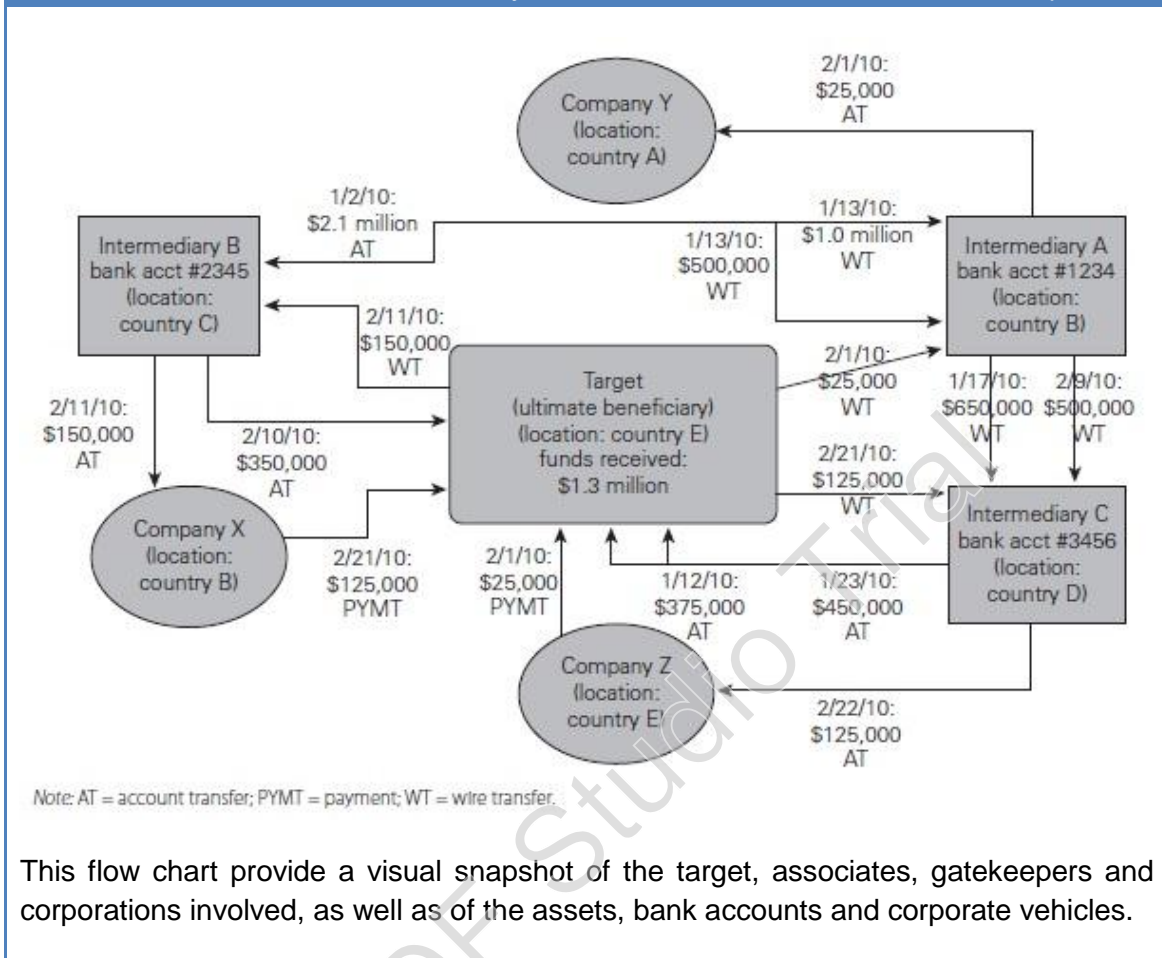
2/1/10:
$25,000
AT

Company Y
(location:
country A)

1/2/10:
$2.1 million
AT

1/13/10:
$1.0 million
WT

Intermediary B
bank acct #2345
(location:
country C)

1/13/10:
$500,000
WT

Intermediary A
bank acct #1234
(location:
country B)

2/11/10:
$150,000
WT

Target
(ultimate beneficiary)
(location: country E)
funds received:
$1.3 million

2/1/10:
$25,000
WT

2/11/10:
$150,000
AT

2/10/10:
$350,000
AT

1/17/10:
$650,000
WT

2/9/10:
$500,000
WT

2/21/10:
$125,000
WT

Company X
(location:
country B)

2/21/10:
$125,000
PYMT

2/1/10:
$25,000
PYMT

1/12/10:
$375,000
AT

1/23/10:
$450,000
AT

Intermediary C
bank acct #3456
(location:
country D)

Company Z
(location:
country E)

2/22/10:
$125,000
AT

Note: AT = account transfer; PYMT = payment; WT = wire transfer.

PDF Studio Trial

This flow chart provide a visual snapshot of the target, associates, gatekeepers and corporations involved, as well as of the assets, bank accounts and corporate vehicles.